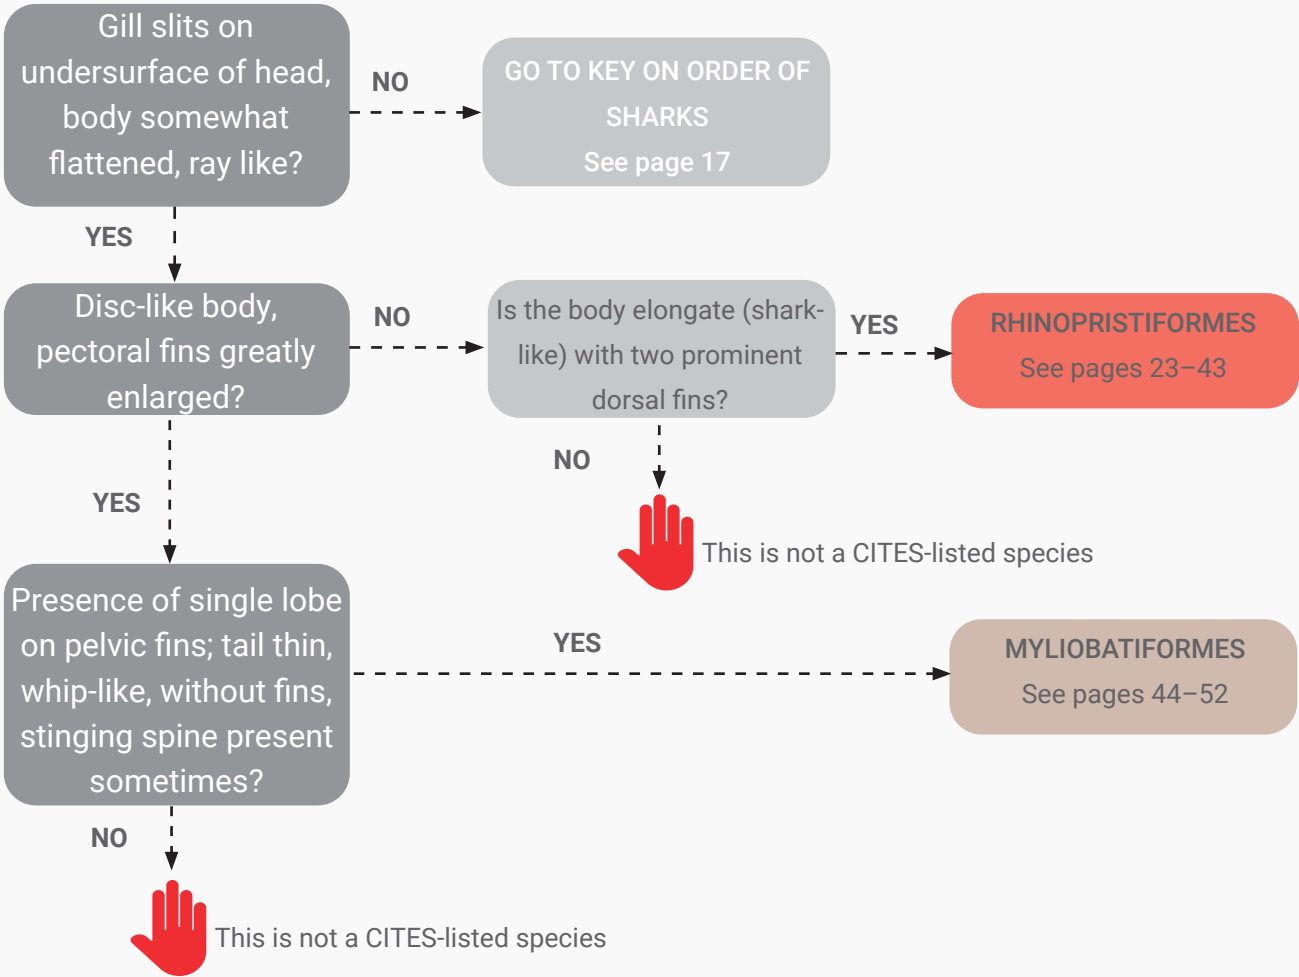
Gill slits on undersurface of head, body somewhat flattened, ray like?

NO

GO TO KEY ON ORDER OF SHARKS
See page 17

YES

Disc-like body, pectoral fins greatly enlarged?

NO

Is the body elongate (shark-like) with two prominent dorsal fins?

YES

RHINOPRISTIFORMES
See pages 23–43

NO

This is not a CITES-listed species

YES

Presence of single lobe on pelvic fins; tail thin, whip-like, without fins, stinging spine present sometimes?

YES

MYLIOBATIFORMES
See pages 44–52

NO

This is not a CITES-listed species